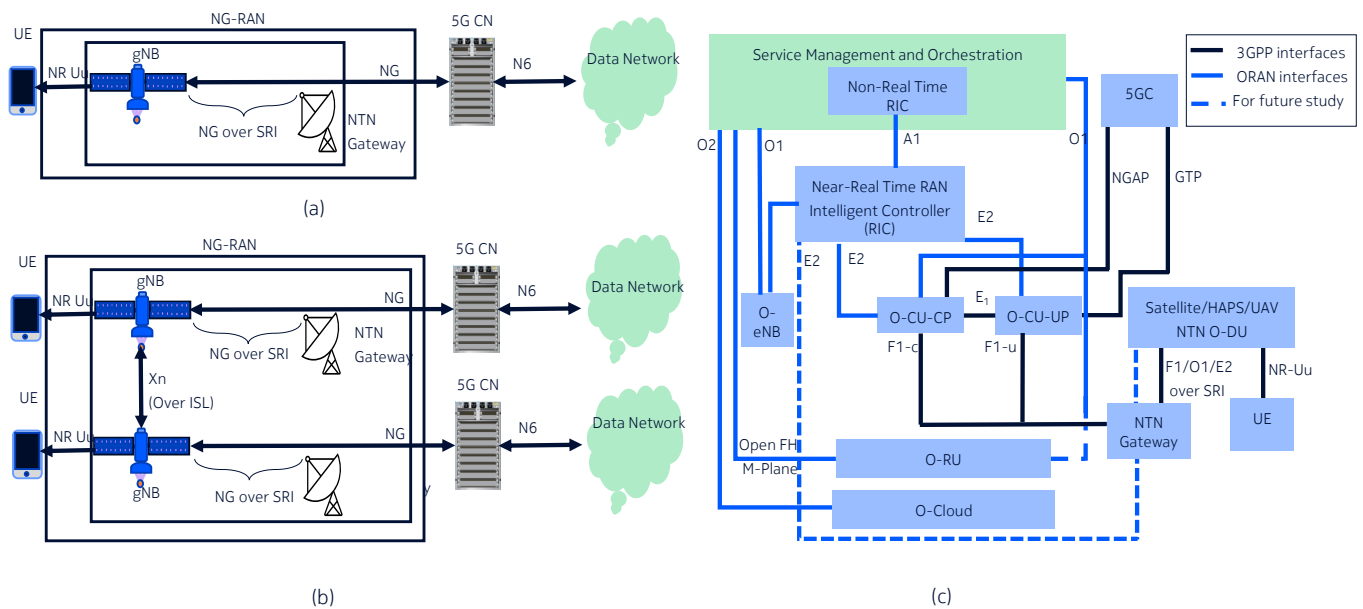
NG-RAN
UE
gNB
NR Uu
NG
5G CN
N6
Data Network
NG over SRI
NTN Gateway
(a)

NG-RAN
UE
gNB
NR Uu
NG
5G CN
N6
Data Network
NG over SRI
NTN Gateway
Xn (Over ISL)
UE
NR Uu
gNB
NG
5G CN
N6
Data Network
NG over SRI
(b)

Service Management and Orchestration
Non-Real Time RIC
3GPP interfaces
ORAN interfaces
For future study
5GC
O2
O1
A1
O1
NGAP
GTP
Near-Real Time RAN Intelligent Controller (RIC)
E2
E2
E2
O-eNB
O-CU-CP
$E_1$
O-CU-UP
Satellite/HAPS/UAV NTN O-DU
F1-c
F1-u
F1/O1/E2 over SRI
NR-Uu
NTN Gateway
UE
Open FH M-Plane
O-RU
O-Cloud
(c)